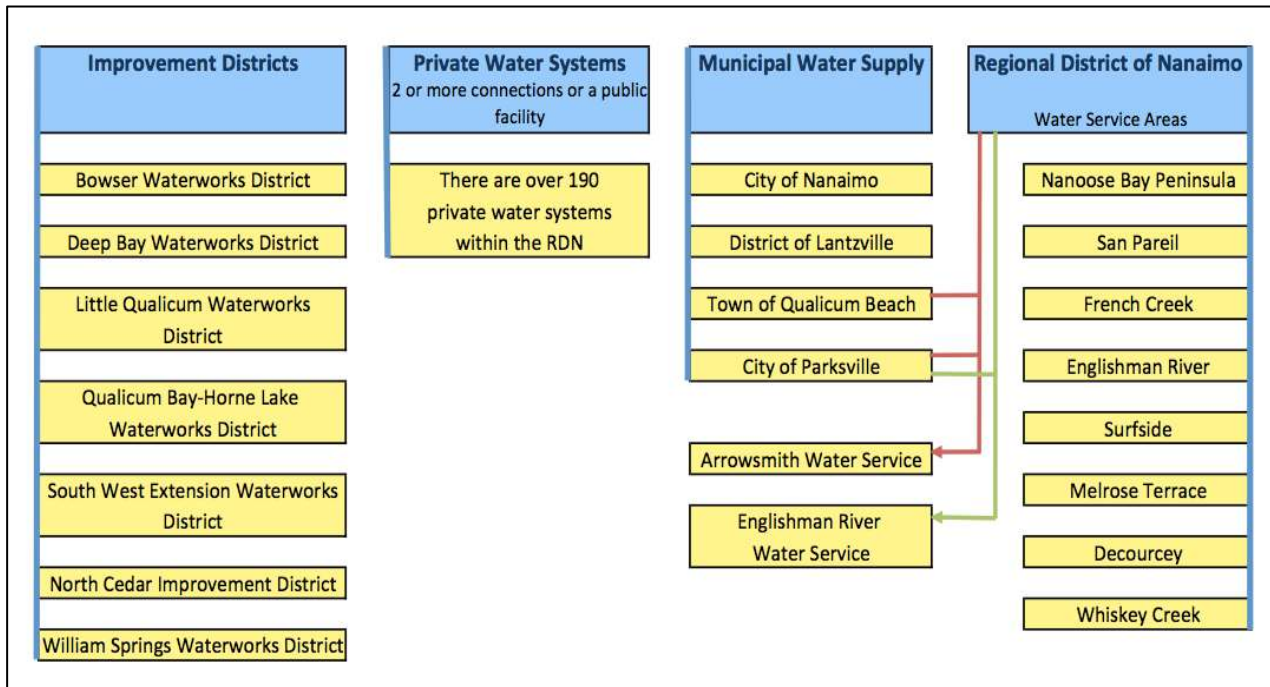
Improvement Districts

Bowser Waterworks District

Deep Bay Waterworks District

Little Qualicum Waterworks District

Qualicum Bay-Horne Lake Waterworks District

South West Extension Waterworks District

North Cedar Improvement District

William Springs Waterworks District

Private Water Systems
2 or more connections or a public facility

There are over 190 private water systems within the RDN

Municipal Water Supply

City of Nanaimo

District of Lantzville

Town of Qualicum Beach

City of Parksville

Arrowsmith Water Service

Englishman River Water Service

Regional District of Nanaimo

Water Service Areas

Nanoose Bay Peninsula

San Pareil

French Creek

Englishman River

Surfside

Melrose Terrace

Decourcey

Whiskey Creek